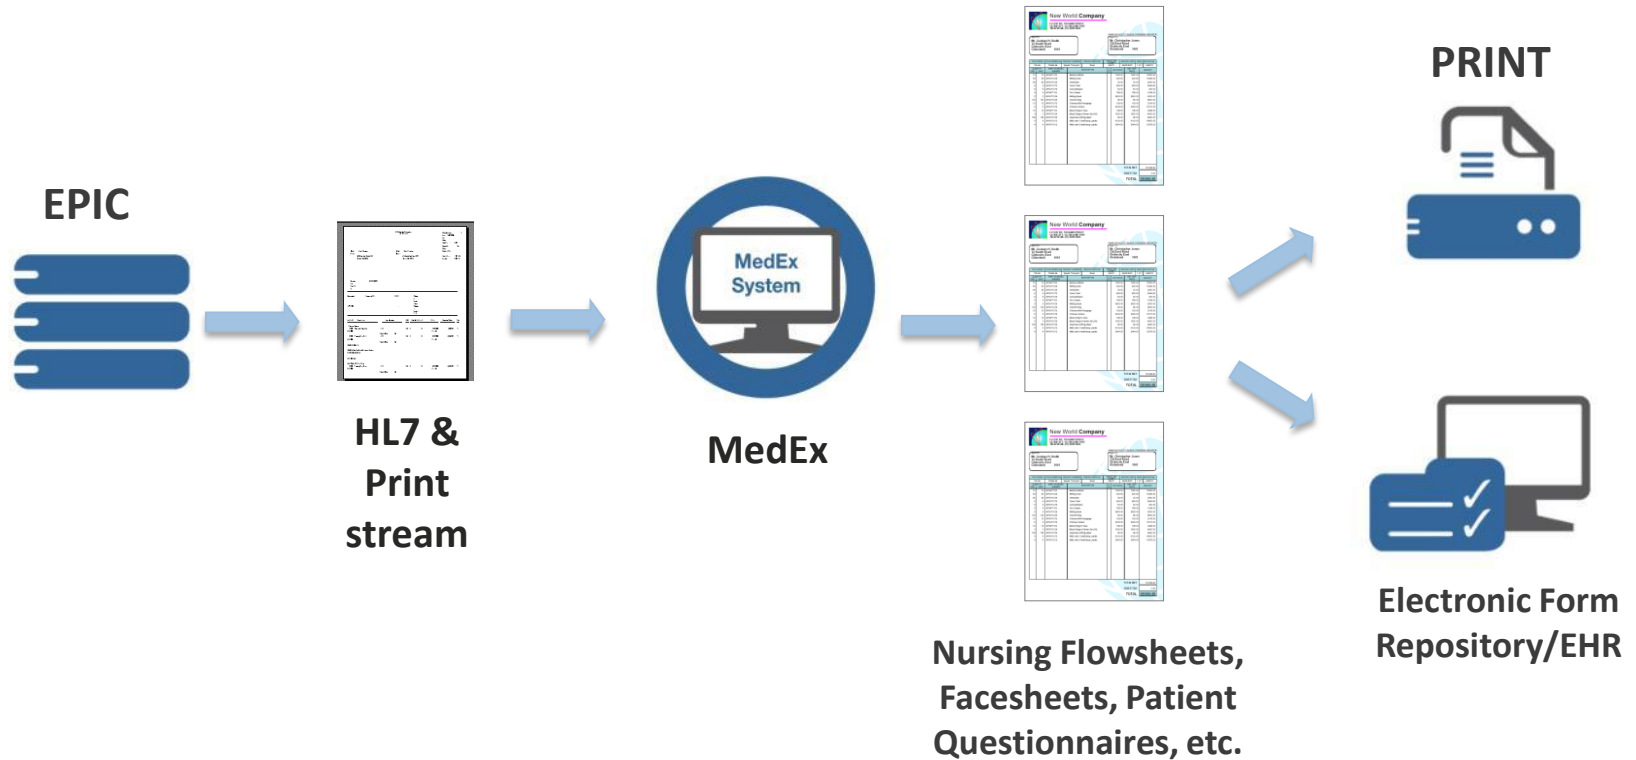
EPIC

HL7 & Print stream

MedEx System

MedEx

New World Company

New World Company

New World Company

Nursing Flowsheets, Facesheets, Patient Questionnaires, etc.

PRINT

Electronic Form Repository/EHR